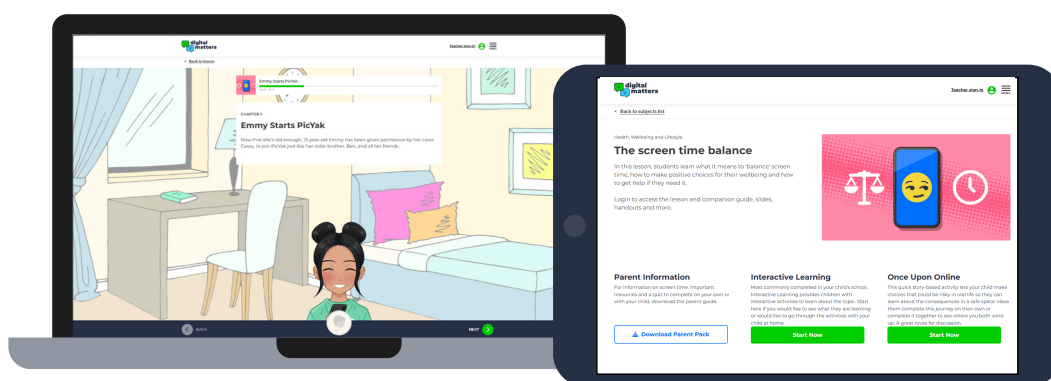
digital matters

Teacher sign in

< Back to lesson

Emmy Starts PicYak

CHAPTER 1

Emmy Starts PicYak

Now that she's old enough, 13-year-old Emmy has been given permission by her carer, Casey, to join PicYak just like her older brother, Ben, and all her friends.

BACK

NEXT

digital matters

Teacher sign in

< Back to subjects list

Health, Wellbeing and Lifestyle

The screen time balance

In this lesson, students learn what it means to 'balance' screen time, how to make positive choices for their wellbeing and how to get help if they need it.

Login to access the lesson and companion guide, slides, handouts and more.

Parent Information

For information on screen time, important resources and a quiz to complete on your own or with your child, download the parent guide.

Download Parent Pack

Interactive Learning

Most commonly completed in your child's school, Interactive Learning provides children with interactive activities to learn about the topic. Start here if you would like to see what they are learning or would like to go through the activities with your child at home.

Start Now

Once Upon Online

This quick story-based activity lets your child make choices that could be risky in real life so they can learn about the consequences in a safe space. Have them complete this journey on their own or complete it together to see where you both wind up. A great route for discussion.

Start Now